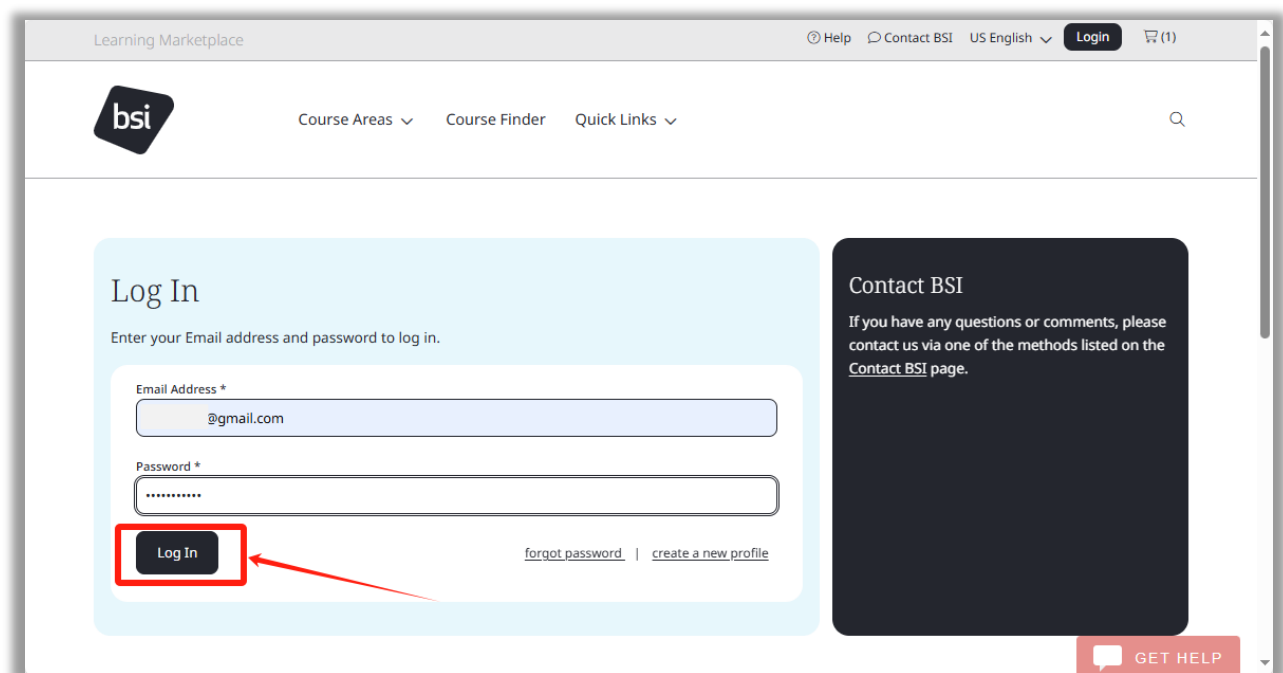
Learning Marketplace

Help Contact BSI US English Login (1)

bsi

Course Areas Course Finder Quick Links

Log In

Enter your Email address and password to log in.

Email Address *

@gmail.com

Password *

•••••••••••

Log In

forgot password | create a new profile

Contact BSI

If you have any questions or comments, please contact us via one of the methods listed on the Contact BSI page.

GET HELP